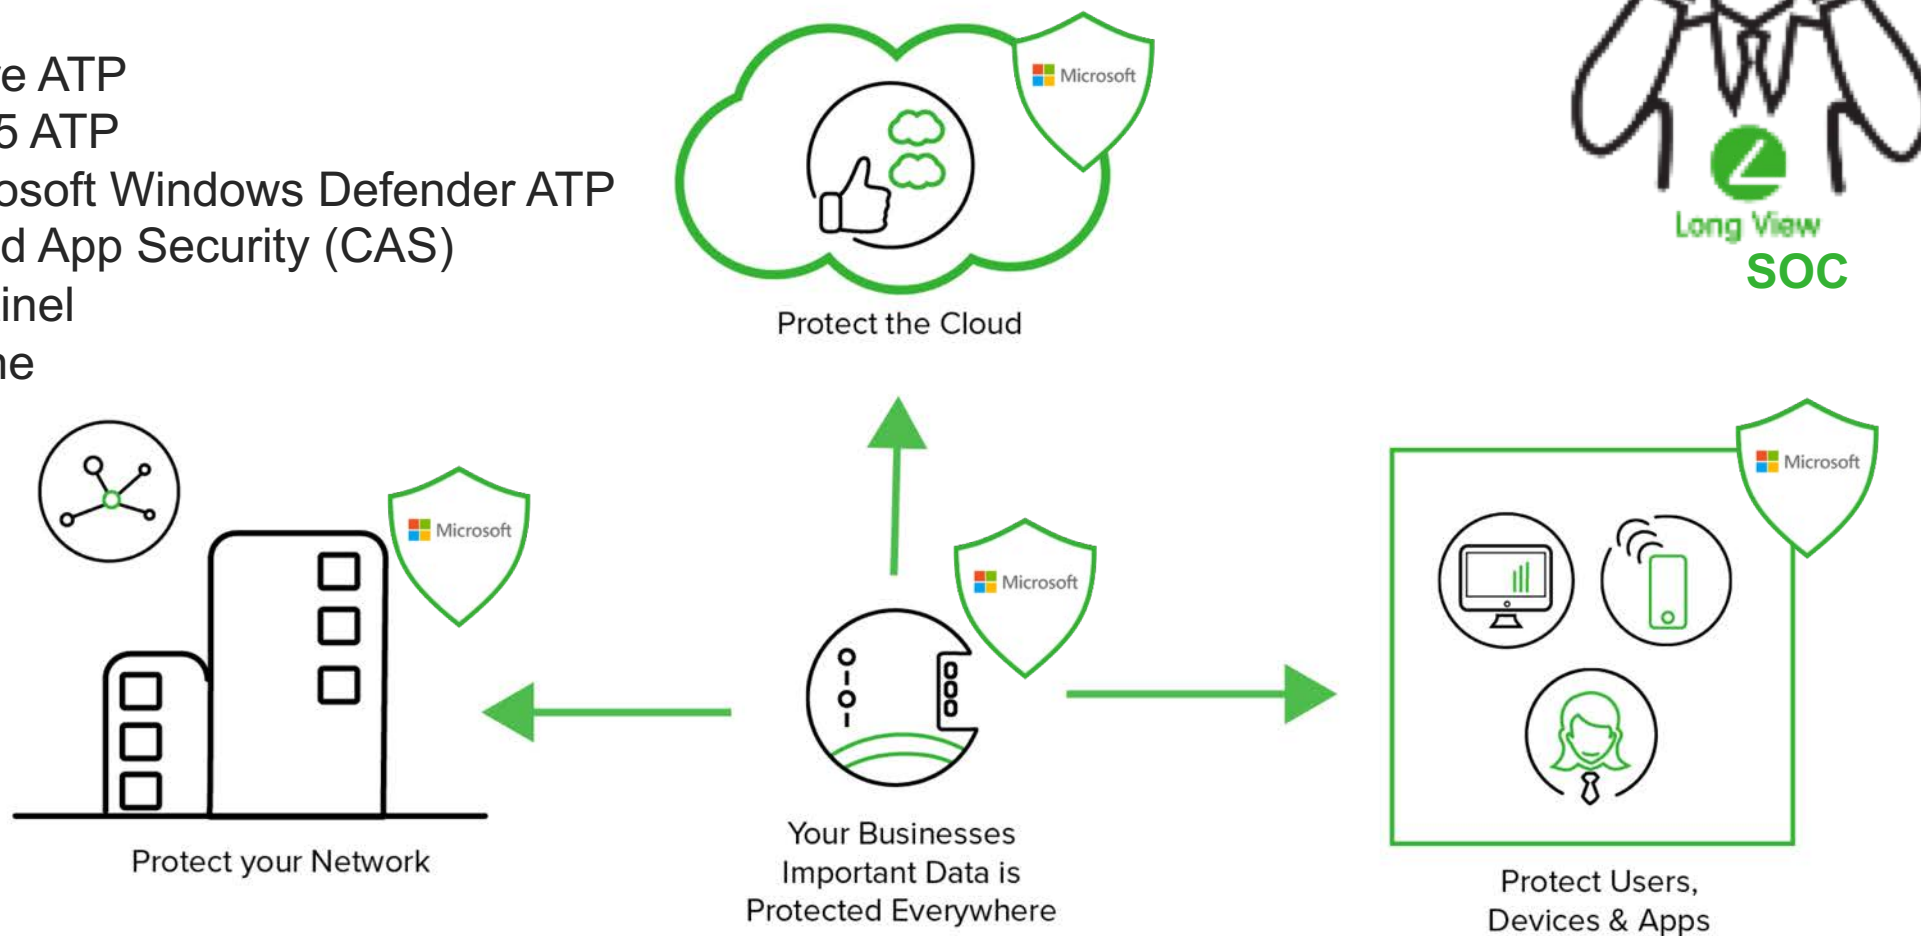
re ATP
5 ATP
osoft Windows Defender ATP
d App Security (CAS)
inel
ne

Microsoft

Protect the Cloud

Long View
SOC

Microsoft

Microsoft

Microsoft

Protect your Network

Your Businesses Important Data is Protected Everywhere

Protect Users, Devices & Apps